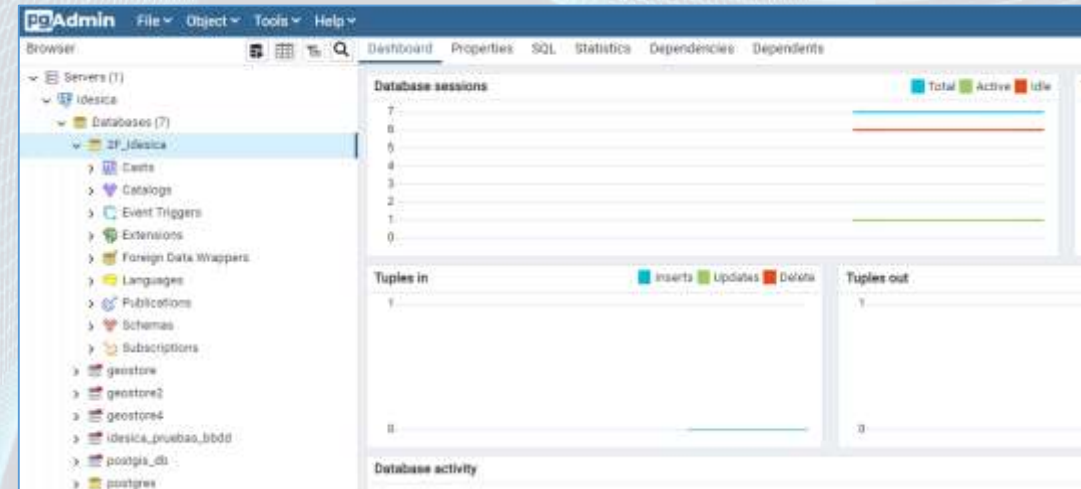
pgAdmin File ▾ Object ▾ Tools ▾ Help ▾

Browser

Dashboard Properties SQL Statistics Dependencies Dependents

Servers (1)
Idesica
Databases (7)
2F_Idesica
Casts
Catalogs
Event Triggers
Extensions
Foreign Data Wrappers
Languages
Publications
Schemas
Subscriptions
geostore
geostore2
geostore4
idesica_pruebas_bbdd
postgis_db
postgres

Database sessions
Total Active Idle
7
6
5
4
3
2
1
0

Tuples in
Inserts Updates Delete
1
0

Tuples out
1
0

Database activity